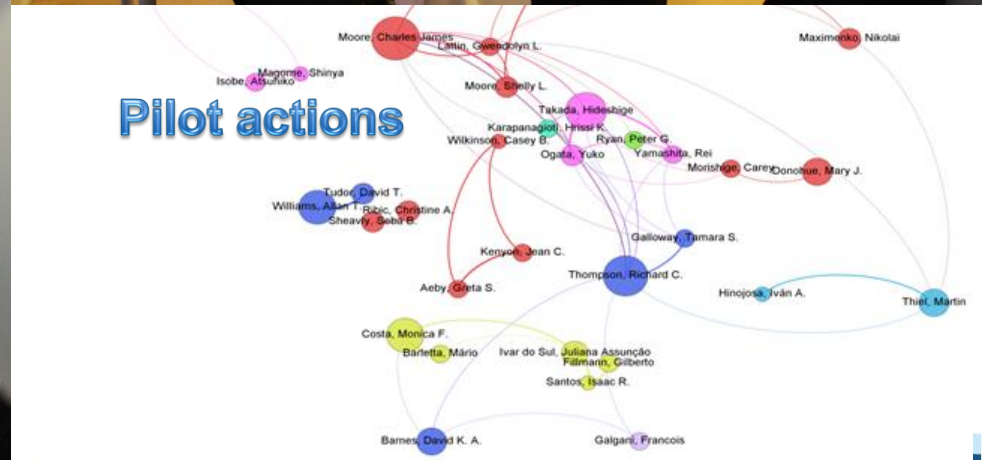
Pilot actions

Moore, Charles James
Lattin, Gwendolyn L.
Maximenko, Nikolai
Magome, Shinya
Isobe, Atsuhiko
Moore, Shelly L.
Takada, Hideshige
Karapanagioti, Hrissi K.
Ryan, Peter G.
Wilkinson, Casey B.
Ogata, Yuko
Yamashita, Rei
Morishige, Carey
Donohue, Mary J.
Tudor, David T.
Williams, Allan T.
Ribic, Christine A.
Sheavly, Seba B.
Galloway, Tamara S.
Kenyon, Jean C.
Thompson, Richard C.
Aeby, Greta S.
Hinojosa, Iván A.
Thiel, Martin
Costa, Monica F.
Barletta, Mário
Ivar do Sul, Juliana Assunção
Fillmann, Gilberto
Santos, Isaac R.
Barnes, David K. A.
Galgani, Francois